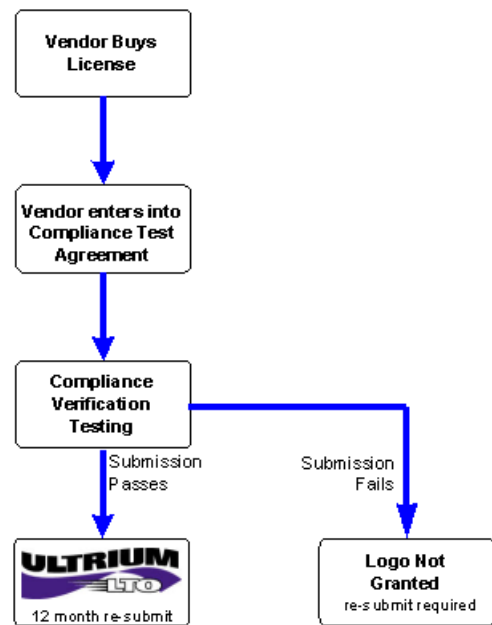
Vendor Buys License

Vendor enters into Compliance Test Agreement

Compliance Verification Testing

Submission Passes

Submission Fails

ULTRIUM LTO

12 month re-submit

Logo Not Granted

re-submit required